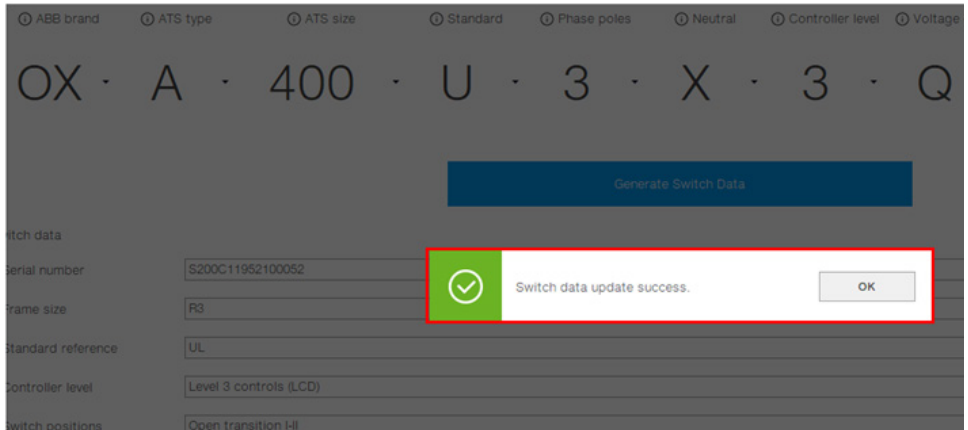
ⓘ ABB brand ⓘ ATS type ⓘ ATS size ⓘ Standard ⓘ Phase poles ⓘ Neutral ⓘ Controller level ⓘ Voltage

OX · A · 400 · U · 3 · X · 3 · Q

Generate Switch Data

itch data

erial number S200C11952100052

rame size R3

tandard reference UL

ontroller level Level 3 controls (LCD)

witch positions Open transition I-II

Switch data update success.

OK